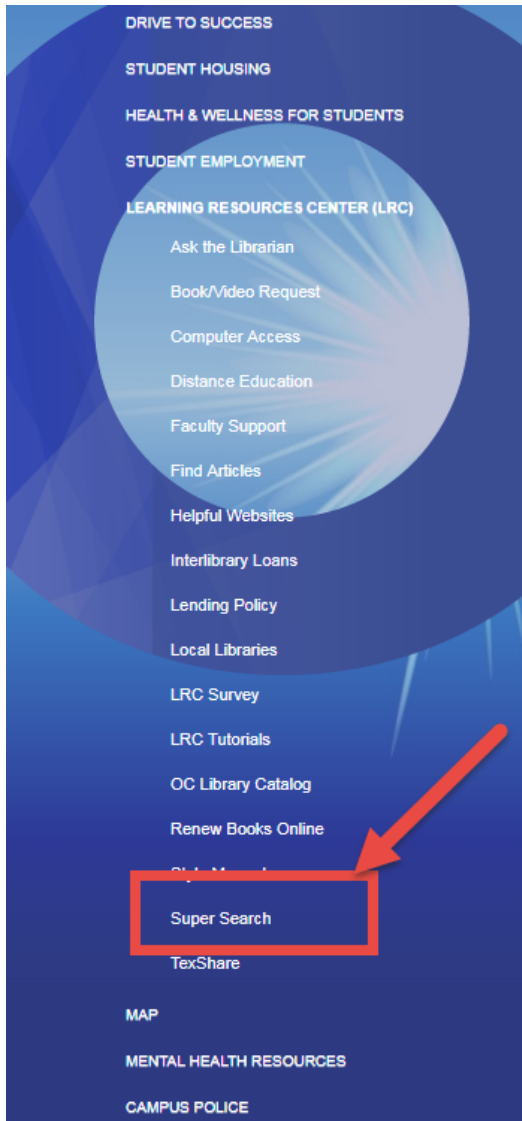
DRIVE TO SUCCESS

STUDENT HOUSING

HEALTH & WELLNESS FOR STUDENTS

STUDENT EMPLOYMENT

LEARNING RESOURCES CENTER (LRC)

Ask the Librarian

Book/Video Request

Computer Access

Distance Education

Faculty Support

Find Articles

Helpful Websites

Interlibrary Loans

Lending Policy

Local Libraries

LRC Survey

LRC Tutorials

OC Library Catalog

Renew Books Online

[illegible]

Super Search

TexShare

MAP

MENTAL HEALTH RESOURCES

CAMPUS POLICE